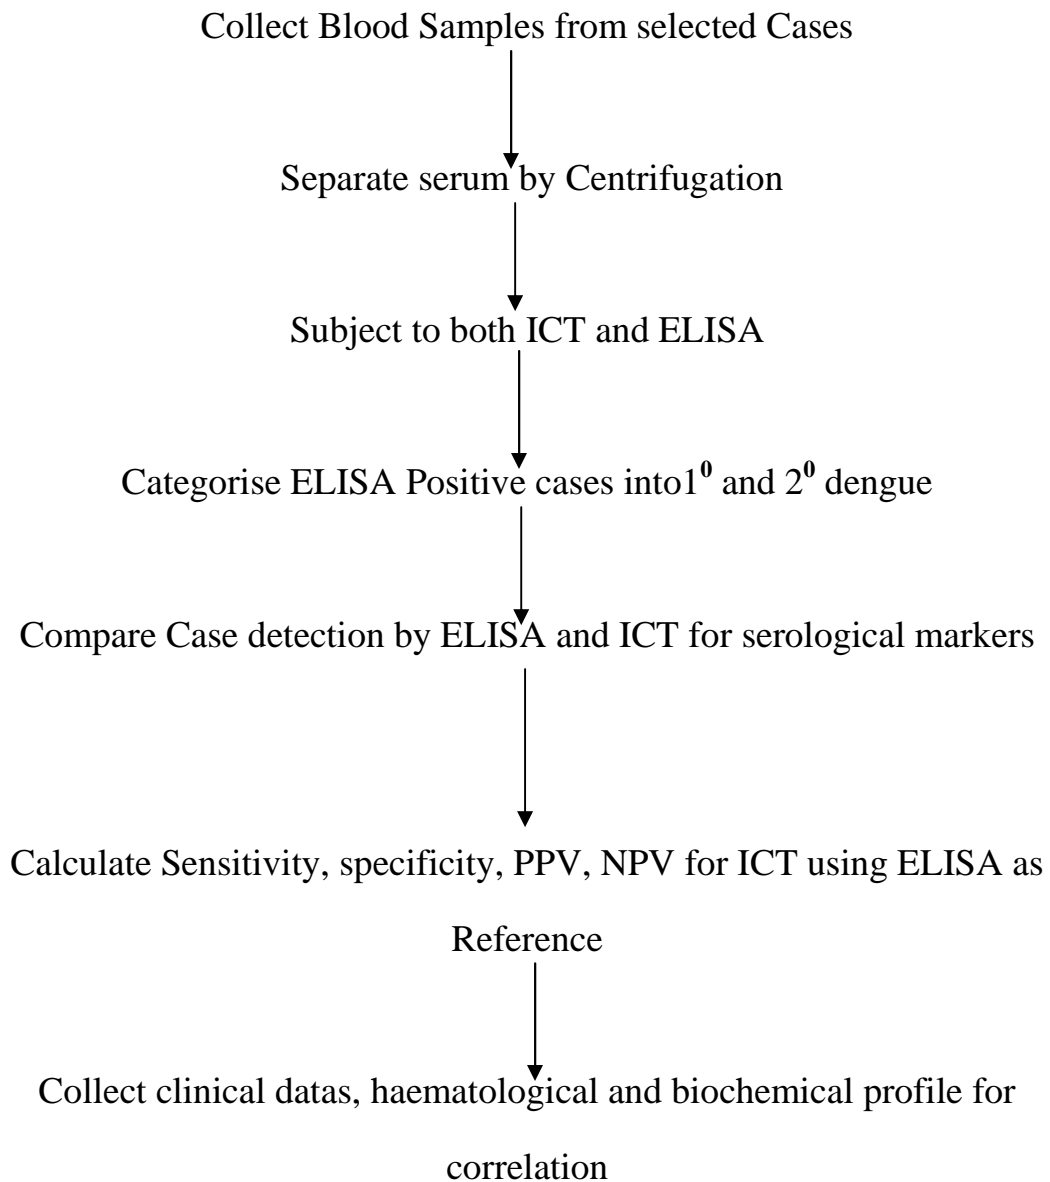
Collect Blood Samples from selected Cases

Separate serum by Centrifugation

Subject to both ICT and ELISA

Categorise ELISA Positive cases into$1^{0}$ and $2^{0}$ dengue

Compare Case detection by ELISA and ICT for serological markers

Calculate Sensitivity, specificity, PPV, NPV for ICT using ELISA as Reference

Collect clinical datas, haematological and biochemical profile for correlation